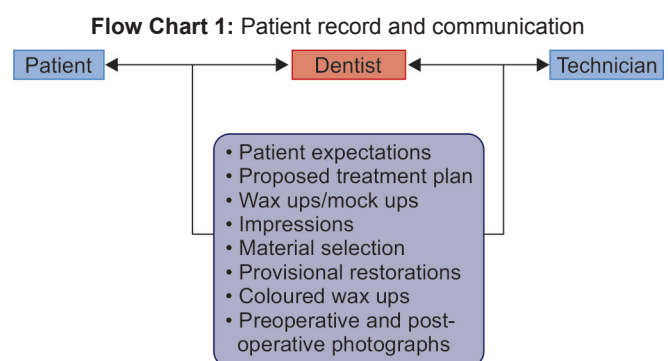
**Flow Chart 1:** Patient record and communication

Patient

Dentist

Technician

• Patient expectations
• Proposed treatment plan
• Wax ups/mock ups
• Impressions
• Material selection
• Provisional restorations
• Coloured wax ups
• Preoperative and post-operative photographs